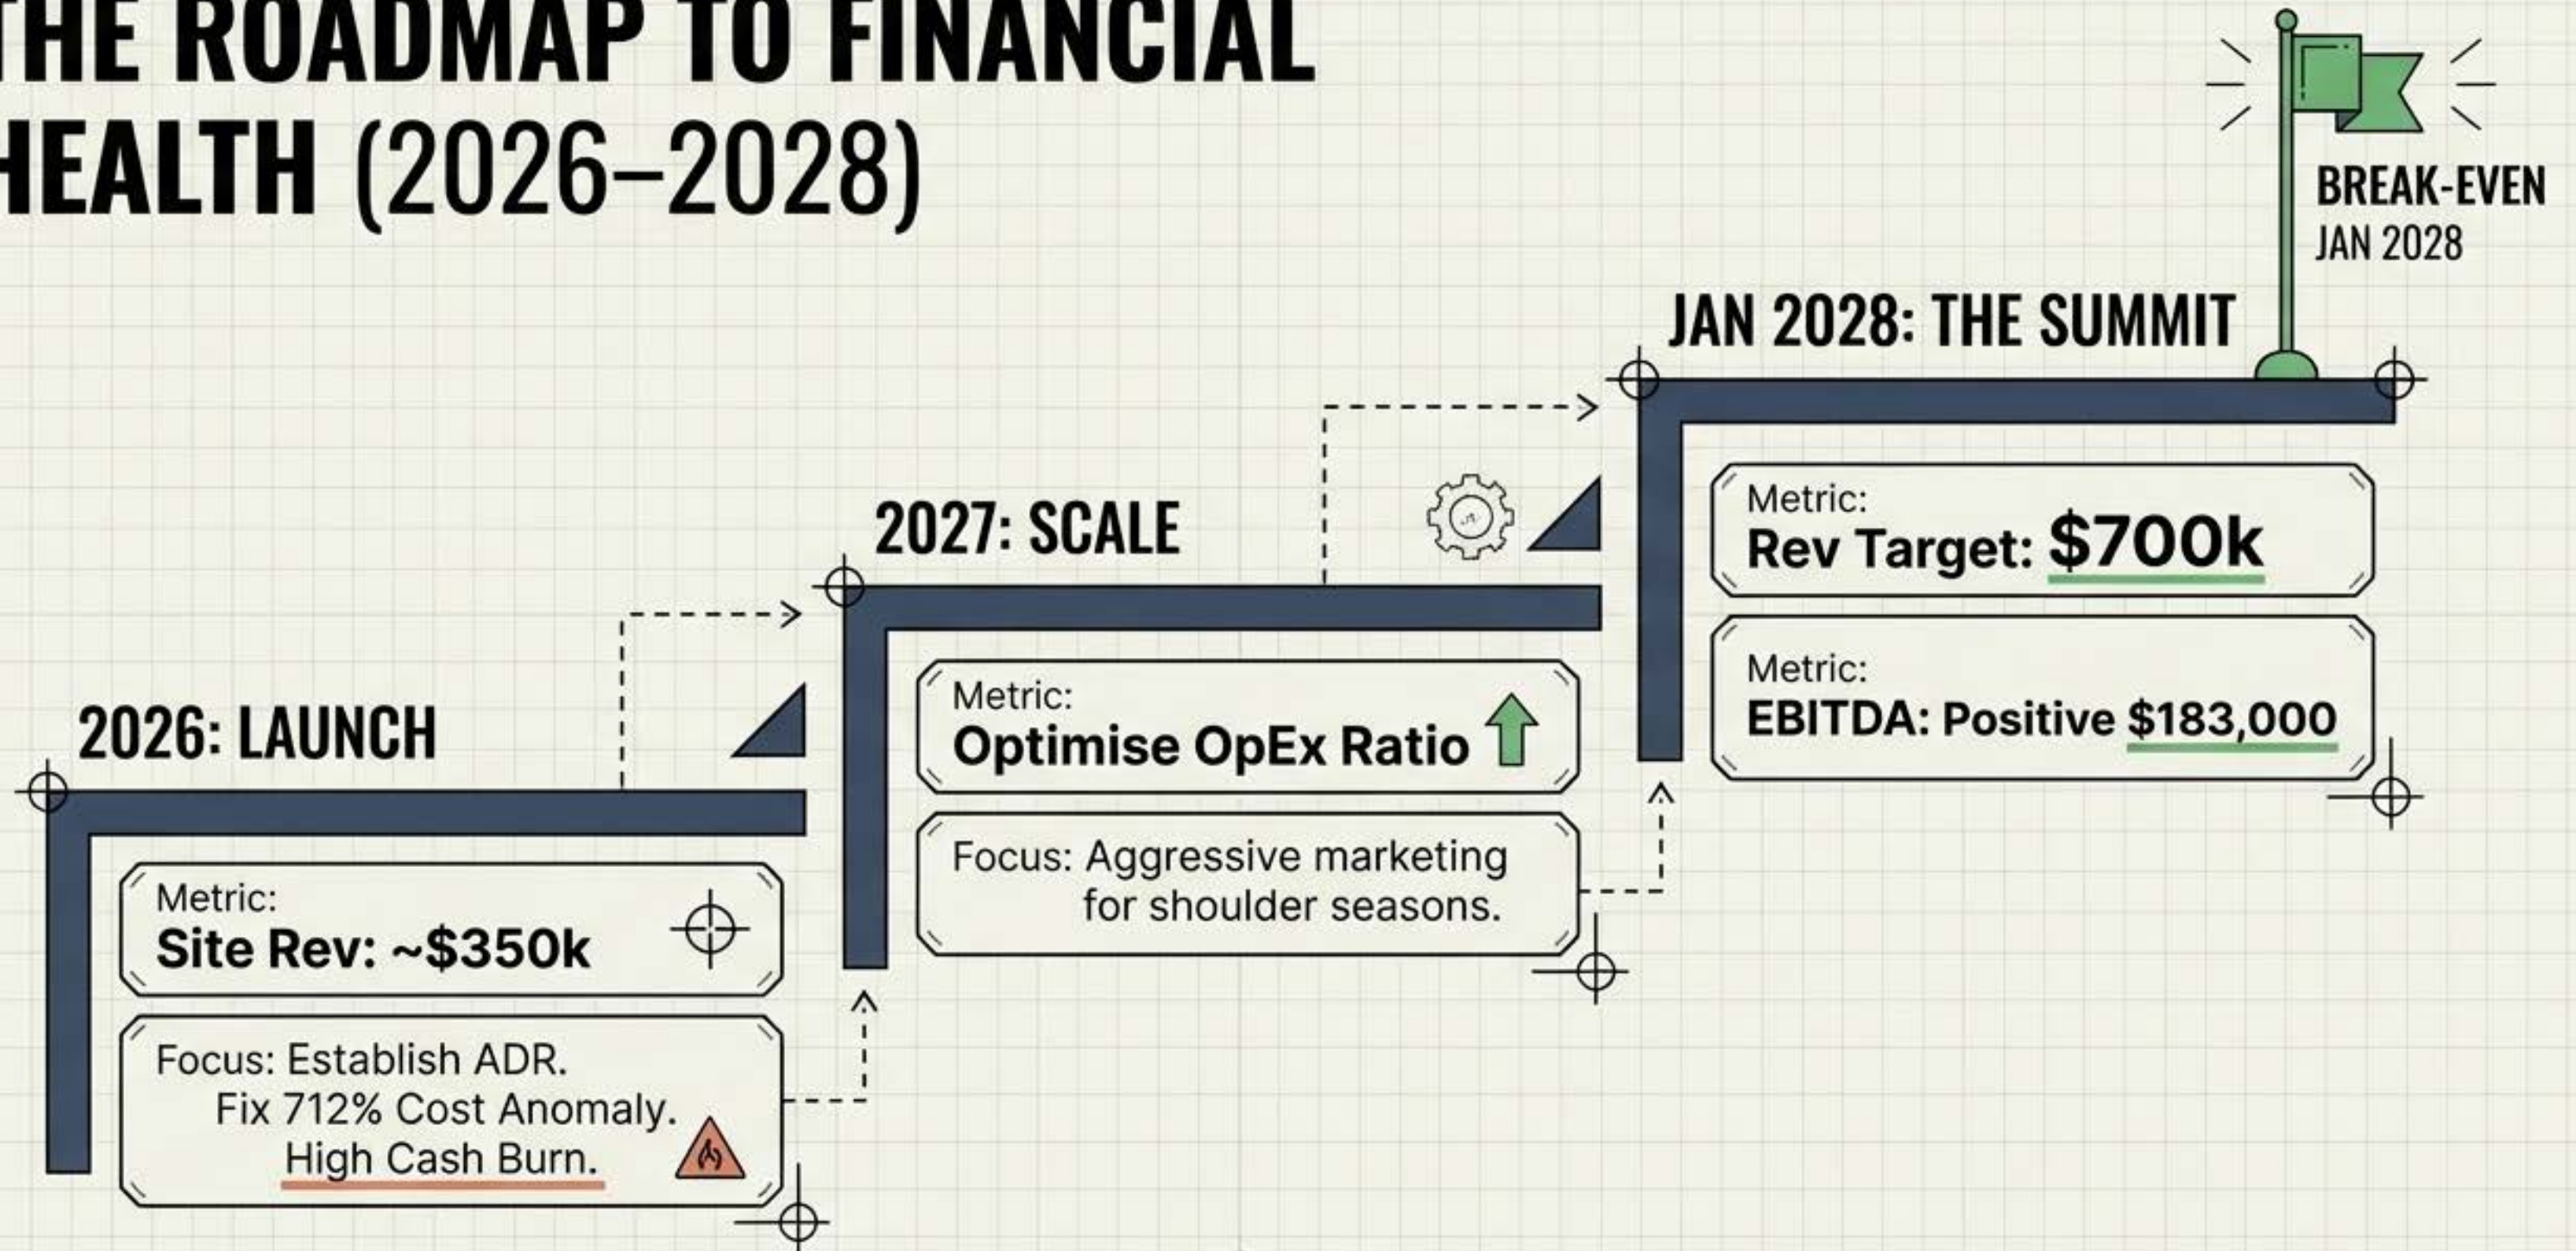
THE ROADMAP TO FINANCIAL HEALTH (2026–2028)

BREAK-EVEN
JAN 2028

JAN 2028: THE SUMMIT

Metric:
Rev Target: $700k

Metric:
EBITDA: Positive $183,000

2027: SCALE

Metric:
Optimise OpEx Ratio

Focus: Aggressive marketing for shoulder seasons.

2026: LAUNCH

Metric:
Site Rev: ~$350k

Focus: Establish ADR.
Fix 712% Cost Anomaly.
High Cash Burn.